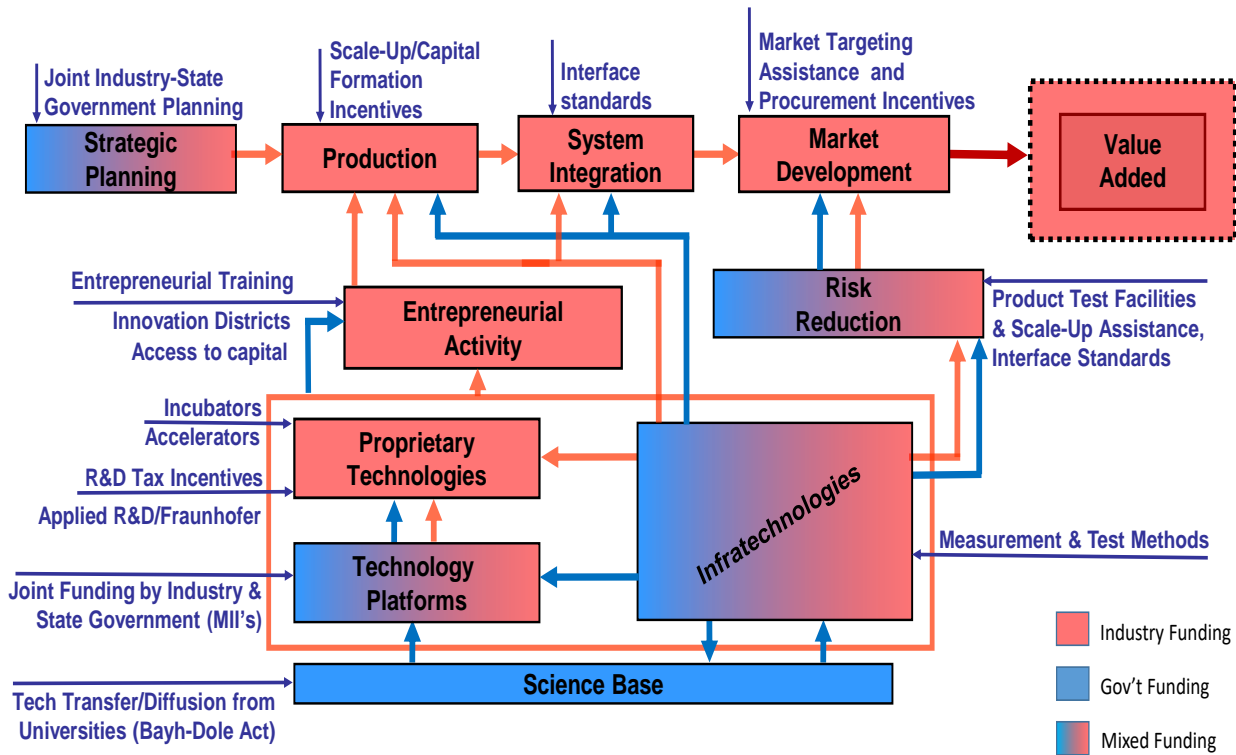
Joint Industry-State Government Planning

Scale-Up/Capital Formation Incentives

Interface standards

Market Targeting Assistance and Procurement Incentives

Strategic Planning

Production

System Integration

Market Development

Value Added

Entrepreneurial Training

Innovation Districts Access to capital

Entrepreneurial Activity

Risk Reduction

Product Test Facilities & Scale-Up Assistance, Interface Standards

Incubators Accelerators

R&D Tax Incentives

Applied R&D/Fraunhofer

Proprietary Technologies

Infratechnologies

Measurement & Test Methods

Joint Funding by Industry & State Government (MII's)

Technology Platforms

Tech Transfer/Diffusion from Universities (Bayh-Dole Act)

Science Base

Industry Funding

Gov't Funding

Mixed Funding